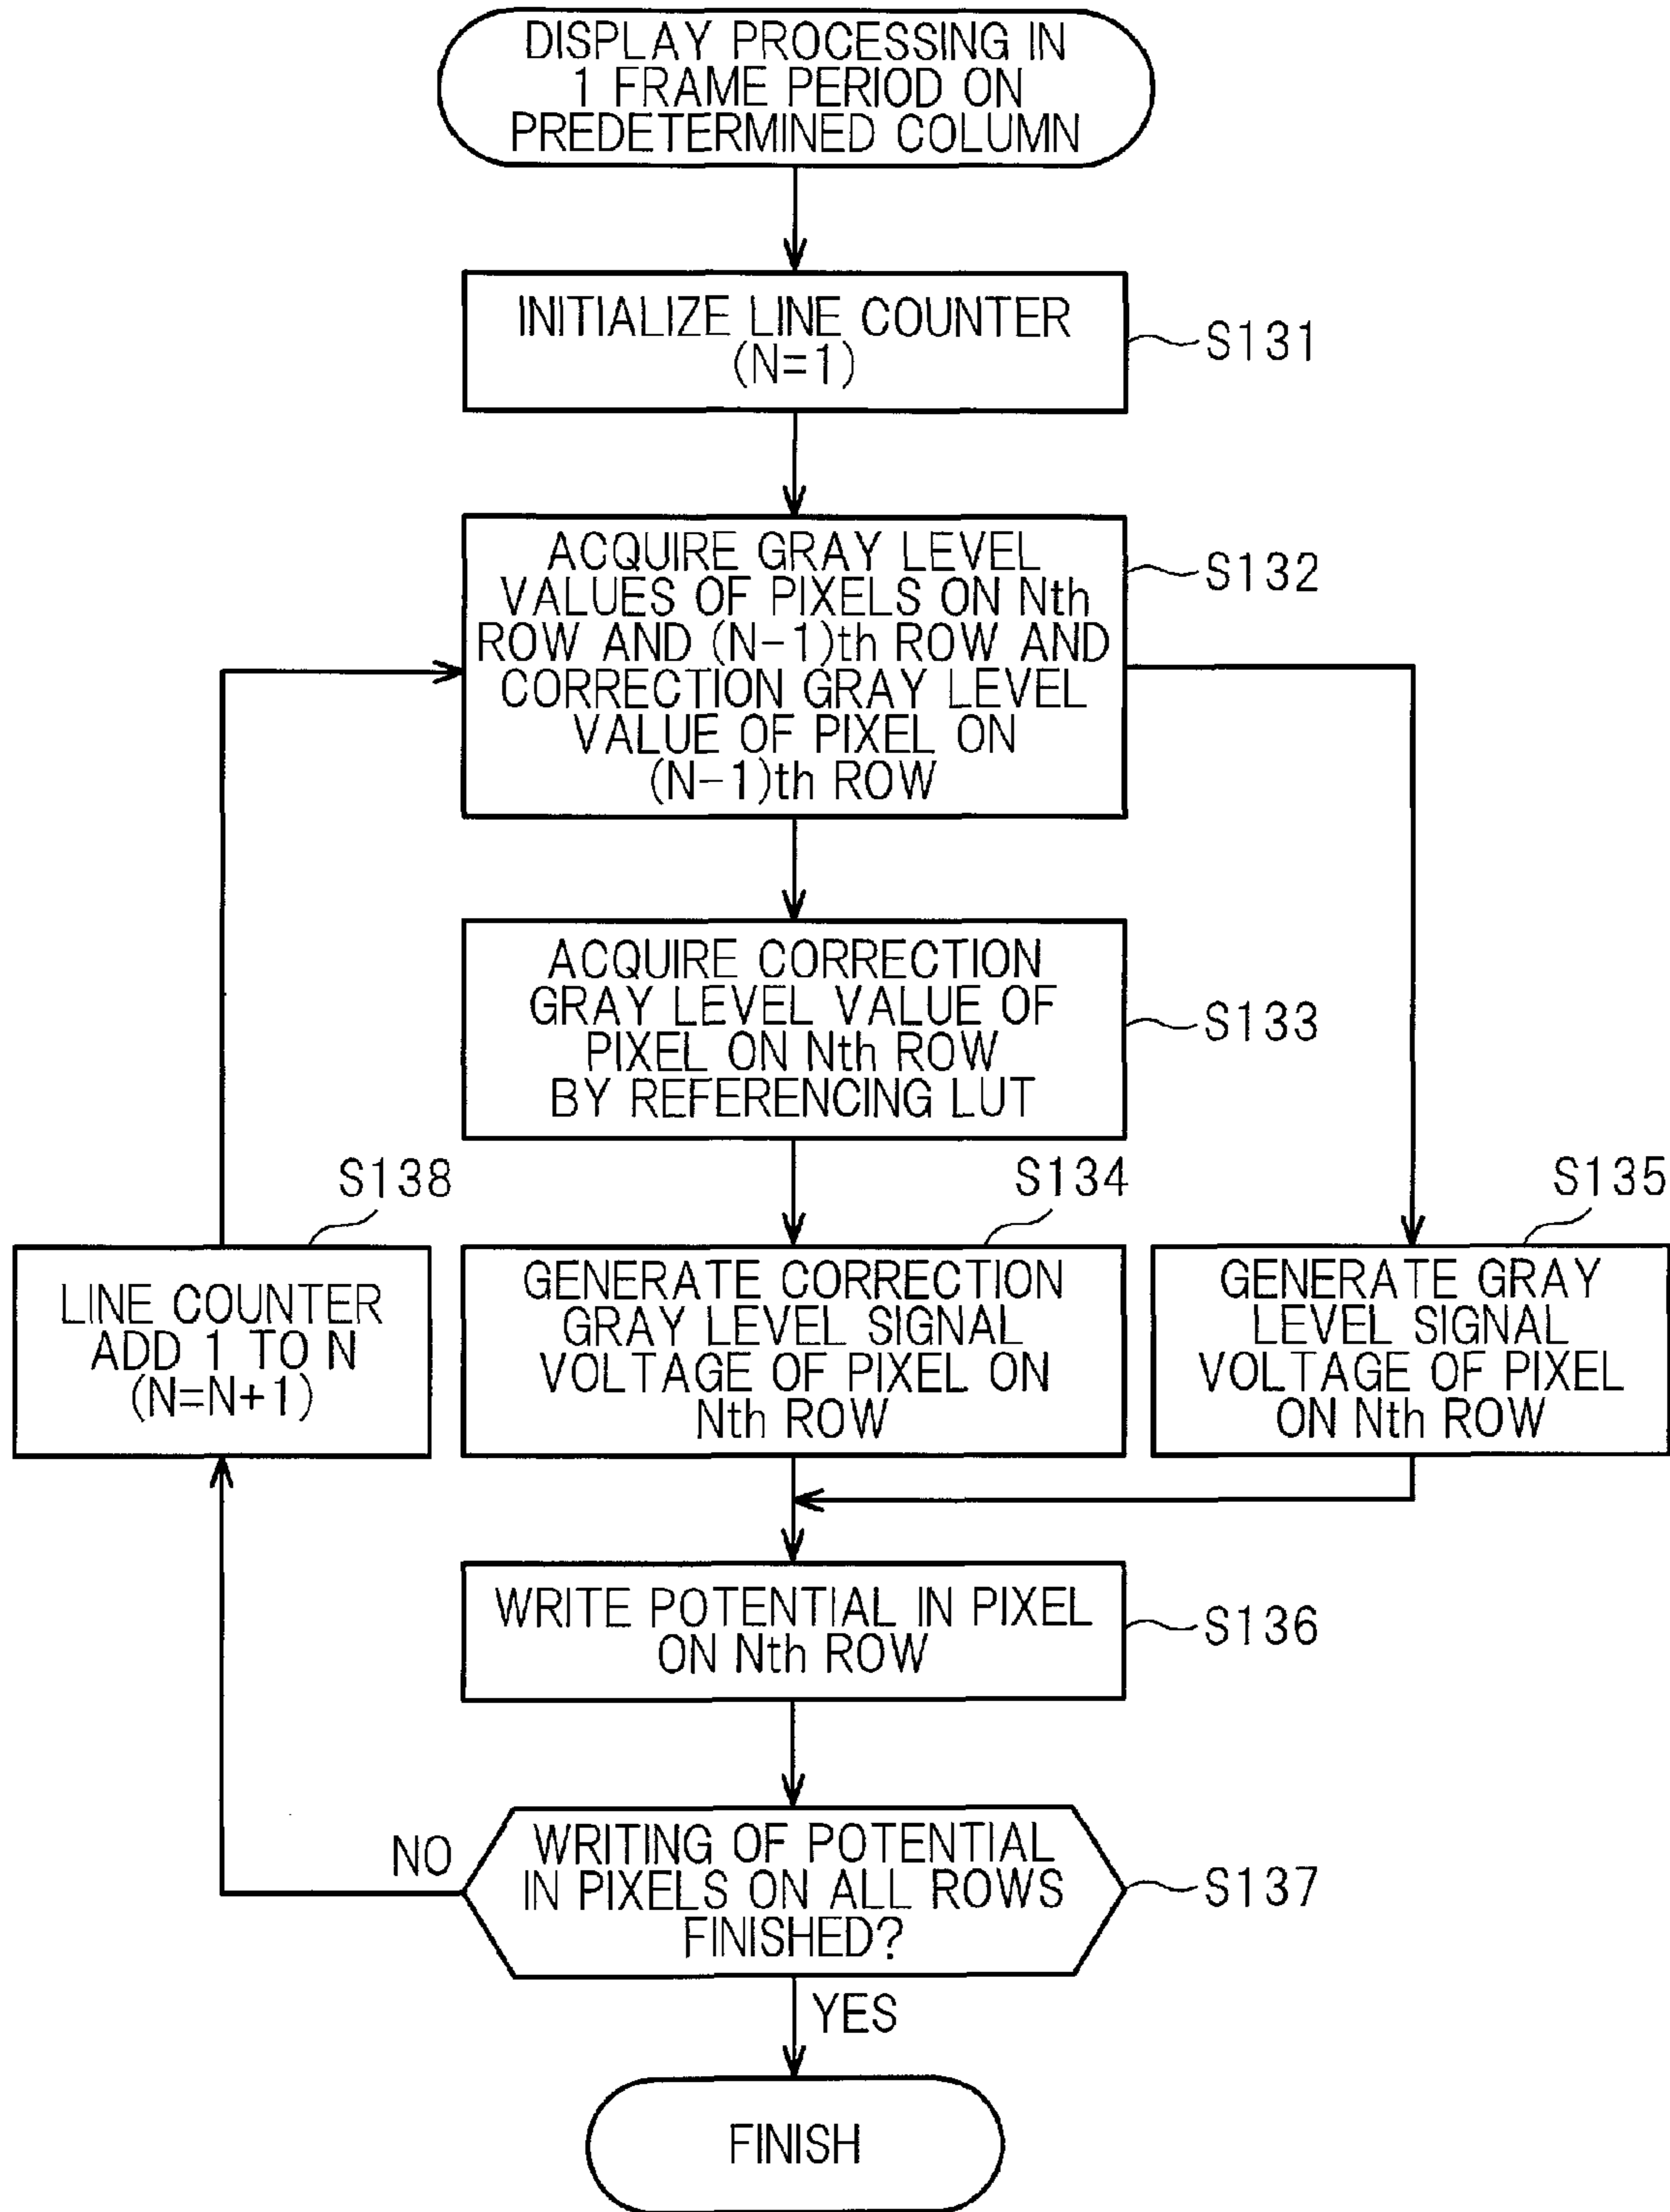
DISPLAY PROCESSING IN 1 FRAME PERIOD ON PREDETERMINED COLUMN

INITIALIZE LINE COUNTER (N=1)

S131

ACQUIRE GRAY LEVEL VALUES OF PIXELS ON Nth ROW AND (N-1)th ROW AND CORRECTION GRAY LEVEL VALUE OF PIXEL ON (N-1)th ROW

S132

ACQUIRE CORRECTION GRAY LEVEL VALUE OF PIXEL ON Nth ROW BY REFERENCING LUT

S133

S138

LINE COUNTER ADD 1 TO N (N=N+1)

S134

GENERATE CORRECTION GRAY LEVEL SIGNAL VOLTAGE OF PIXEL ON Nth ROW

S135

GENERATE GRAY LEVEL SIGNAL VOLTAGE OF PIXEL ON Nth ROW

WRITE POTENTIAL IN PIXEL ON Nth ROW

S136

NO

WRITING OF POTENTIAL IN PIXELS ON ALL ROWS FINISHED?

S137

YES

FINISH